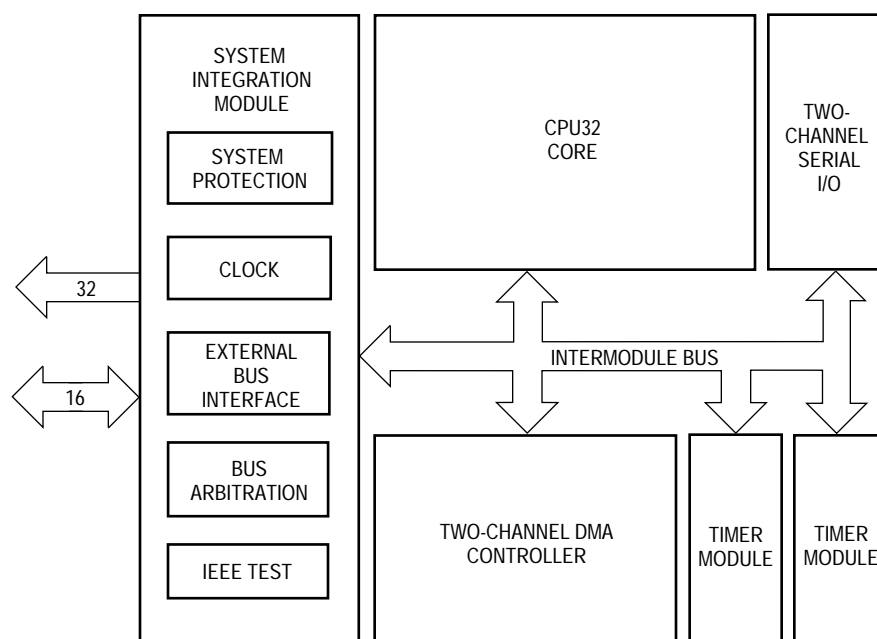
SYSTEM INTEGRATION MODULE

SYSTEM PROTECTION

CLOCK

EXTERNAL BUS INTERFACE

BUS ARBITRATION

IEEE TEST

32

16

CPU32 CORE

TWO-CHANNEL SERIAL I/O

INTERMODULE BUS

TWO-CHANNEL DMA CONTROLLER

TIMER MODULE

TIMER MODULE